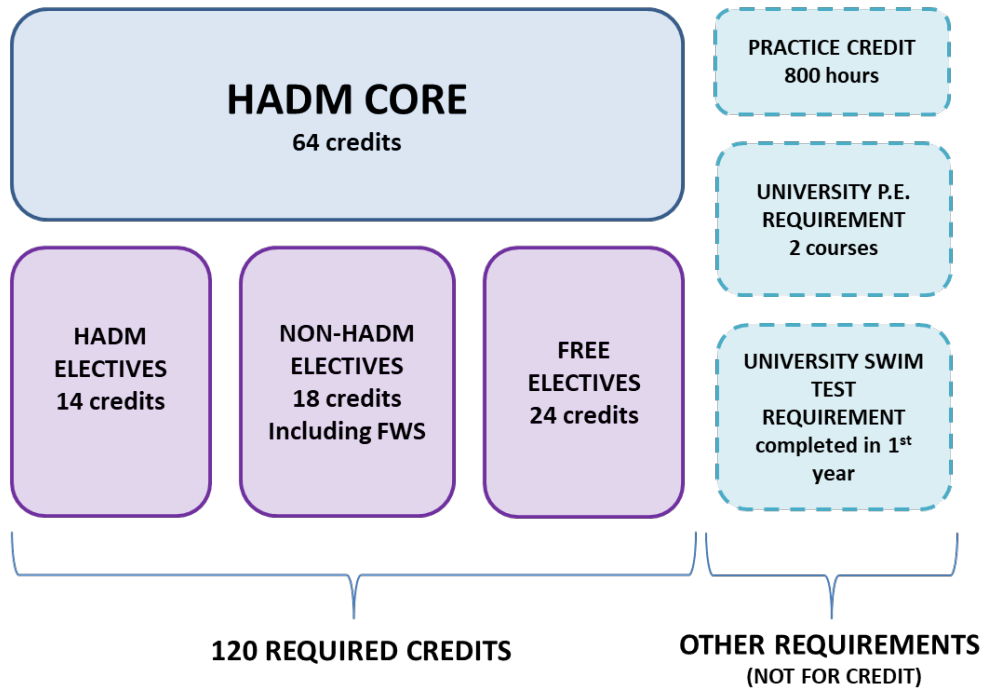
HADM CORE
64 credits

HADM ELECTIVES
14 credits

NON-HADM ELECTIVES
18 credits
Including FWS

FREE ELECTIVES
24 credits

120 REQUIRED CREDITS

PRACTICE CREDIT
800 hours

UNIVERSITY P.E. REQUIREMENT
2 courses

UNIVERSITY SWIM TEST REQUIREMENT
completed in 1$^{st}$ year

OTHER REQUIREMENTS
(NOT FOR CREDIT)